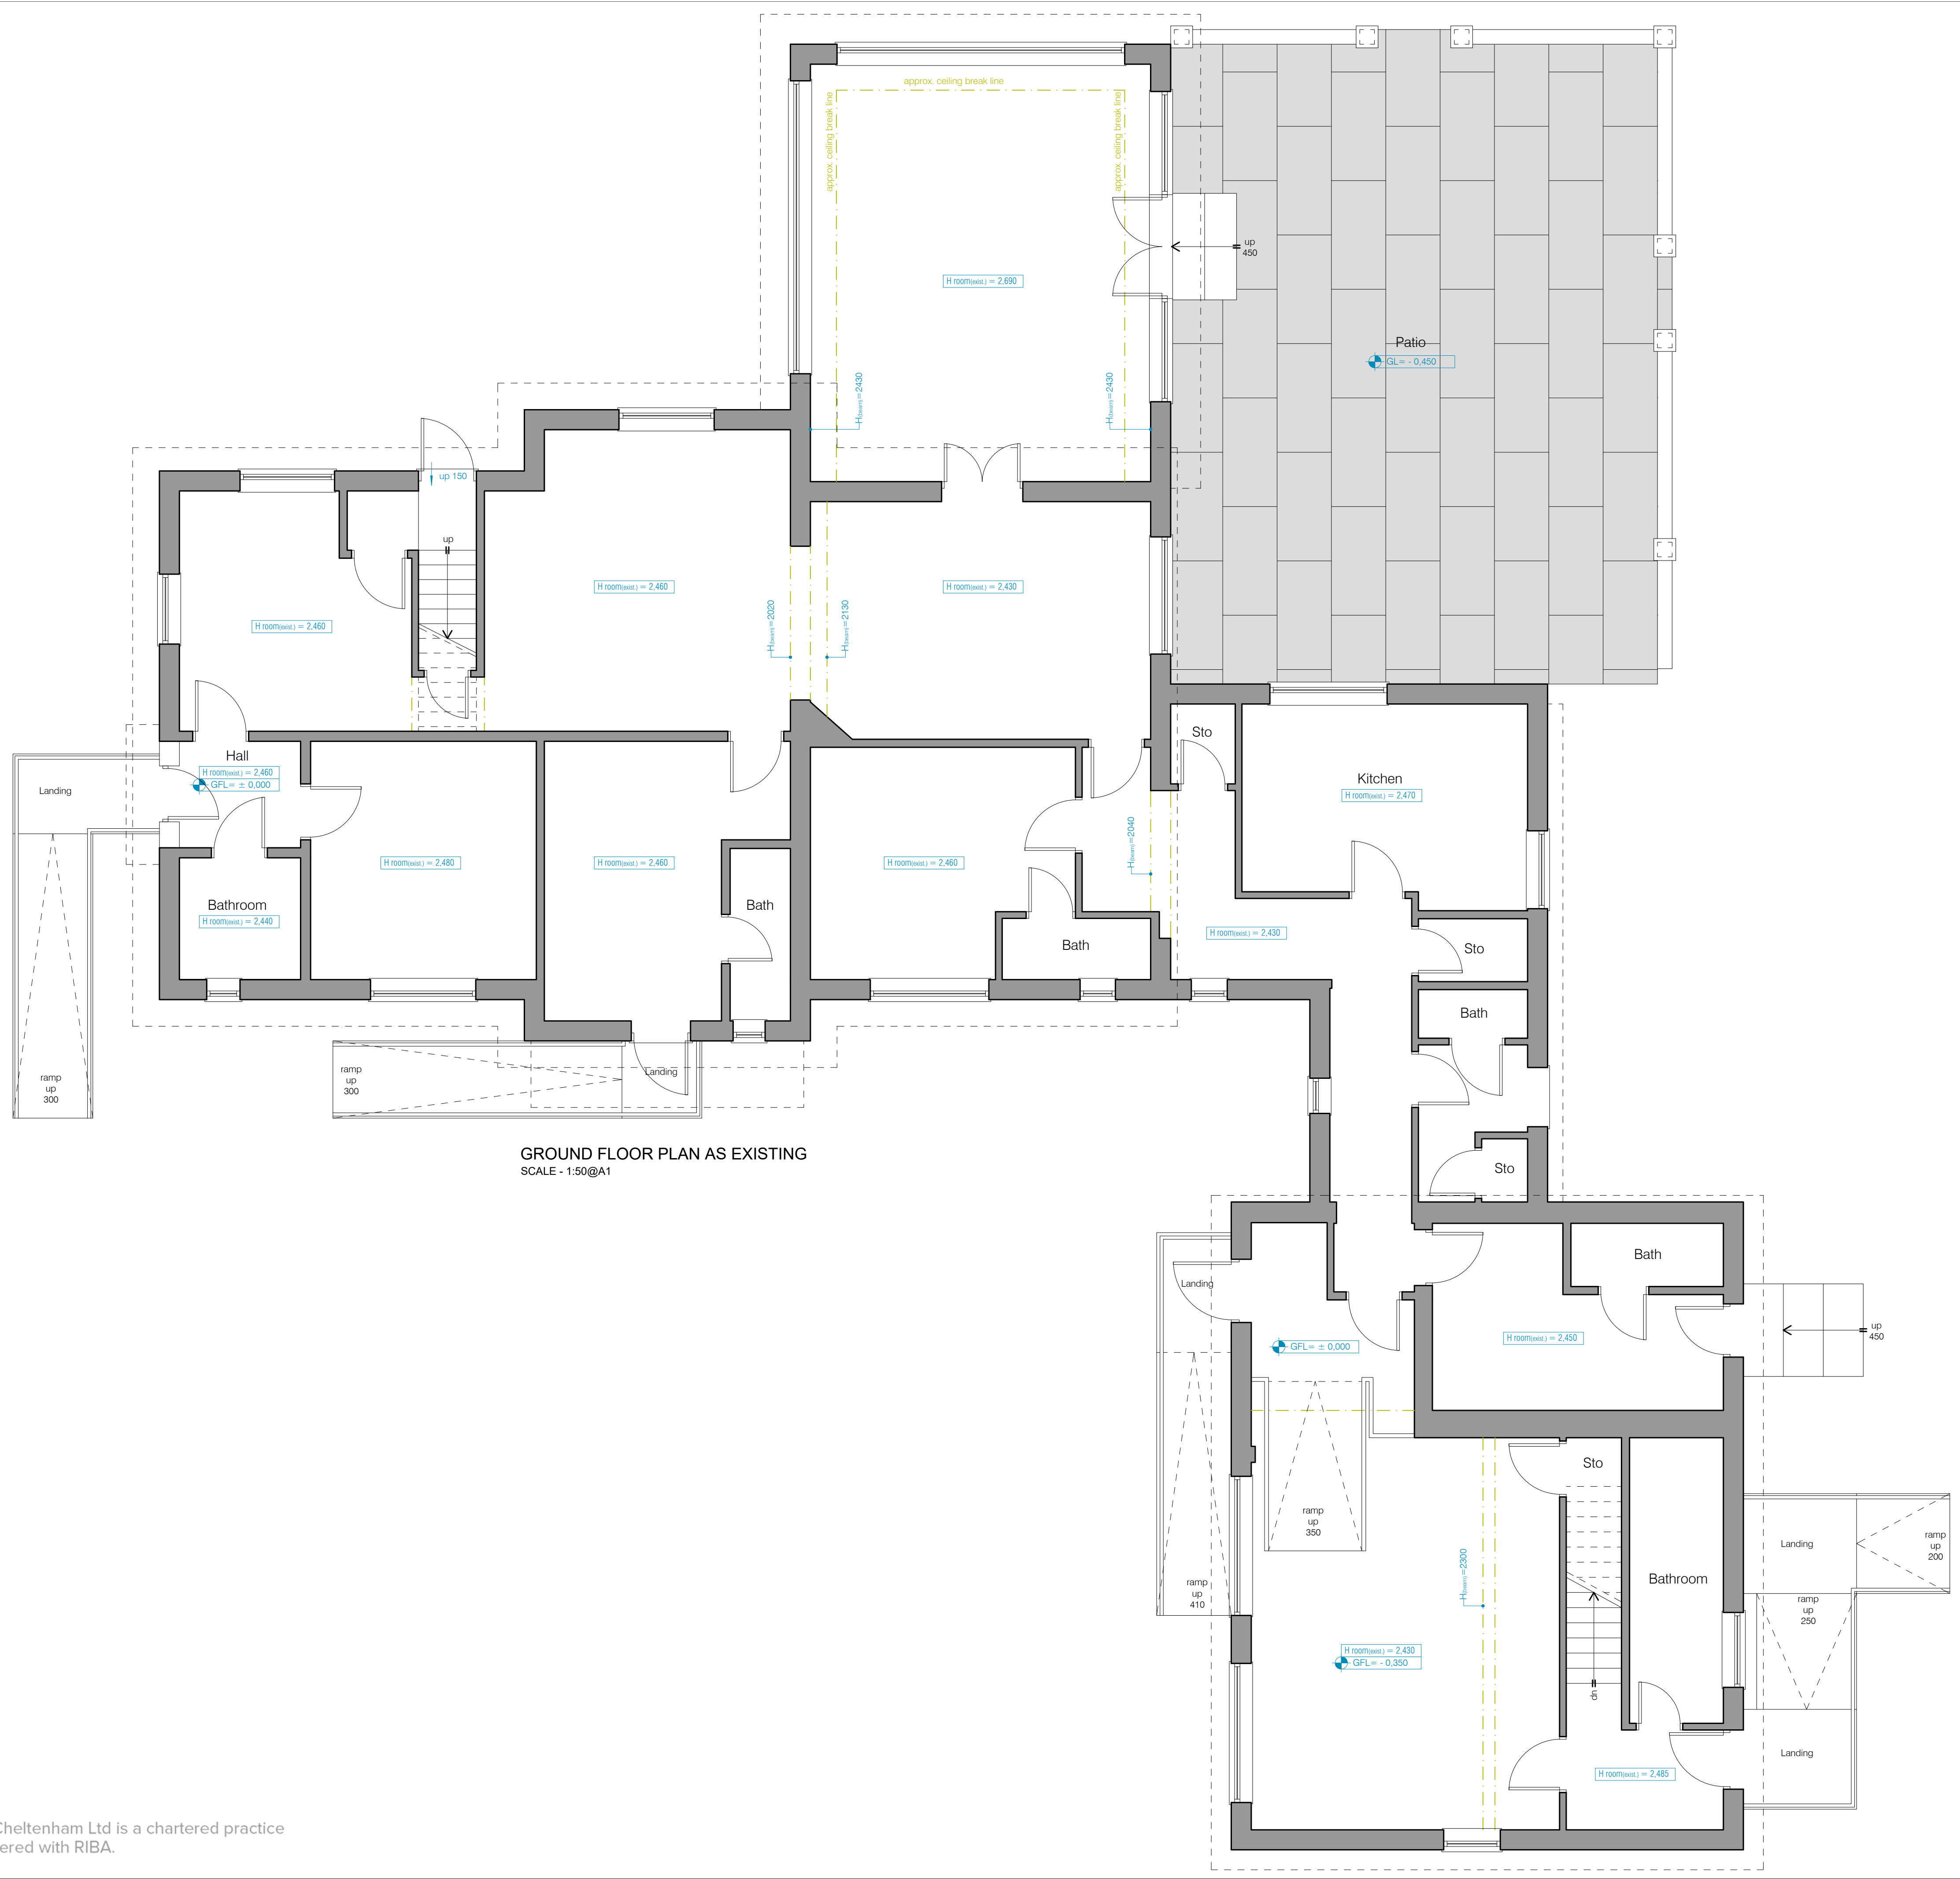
approx. ceiling break line
approx. ceiling break line
approx. ceiling break line
H room(exist.) = 2,690
up 450
Patio
GL= - 0,450
H(beam) = 2430
H(beam) = 2430
up 150
up
H room(exist.) = 2,460
H room(exist.) = 2,460
H room(exist.) = 2,430
H(beam) = 2020
H(beam) = 2130
Hall
H room(exist.) = 2,460
GFL= ± 0,000
Landing
Sto
Kitchen
H room(exist.) = 2,470
H(beam) = 2040
H room(exist.) = 2,480
H room(exist.) = 2,460
H room(exist.) = 2,460
Bathroom
H room(exist.) = 2,440
Bath
Bath
H room(exist.) = 2,430
Sto
Bath
ramp up 300
ramp up 300
Landing
GROUND FLOOR PLAN AS EXISTING
SCALE - 1:50@A1
Sto
Bath
Landing
GFL= ± 0,000
H room(exist.) = 2,450
up 450
Sto
ramp up 350
H(beam) = 2300
Landing
ramp up 200
Bathroom
ramp up 250
ramp up 410
H room(exist.) = 2,430
GFL= - 0,350
dn
Landing
H room(exist.) = 2,485
Cheltenham Ltd is a chartered practice
ered with RIBA.